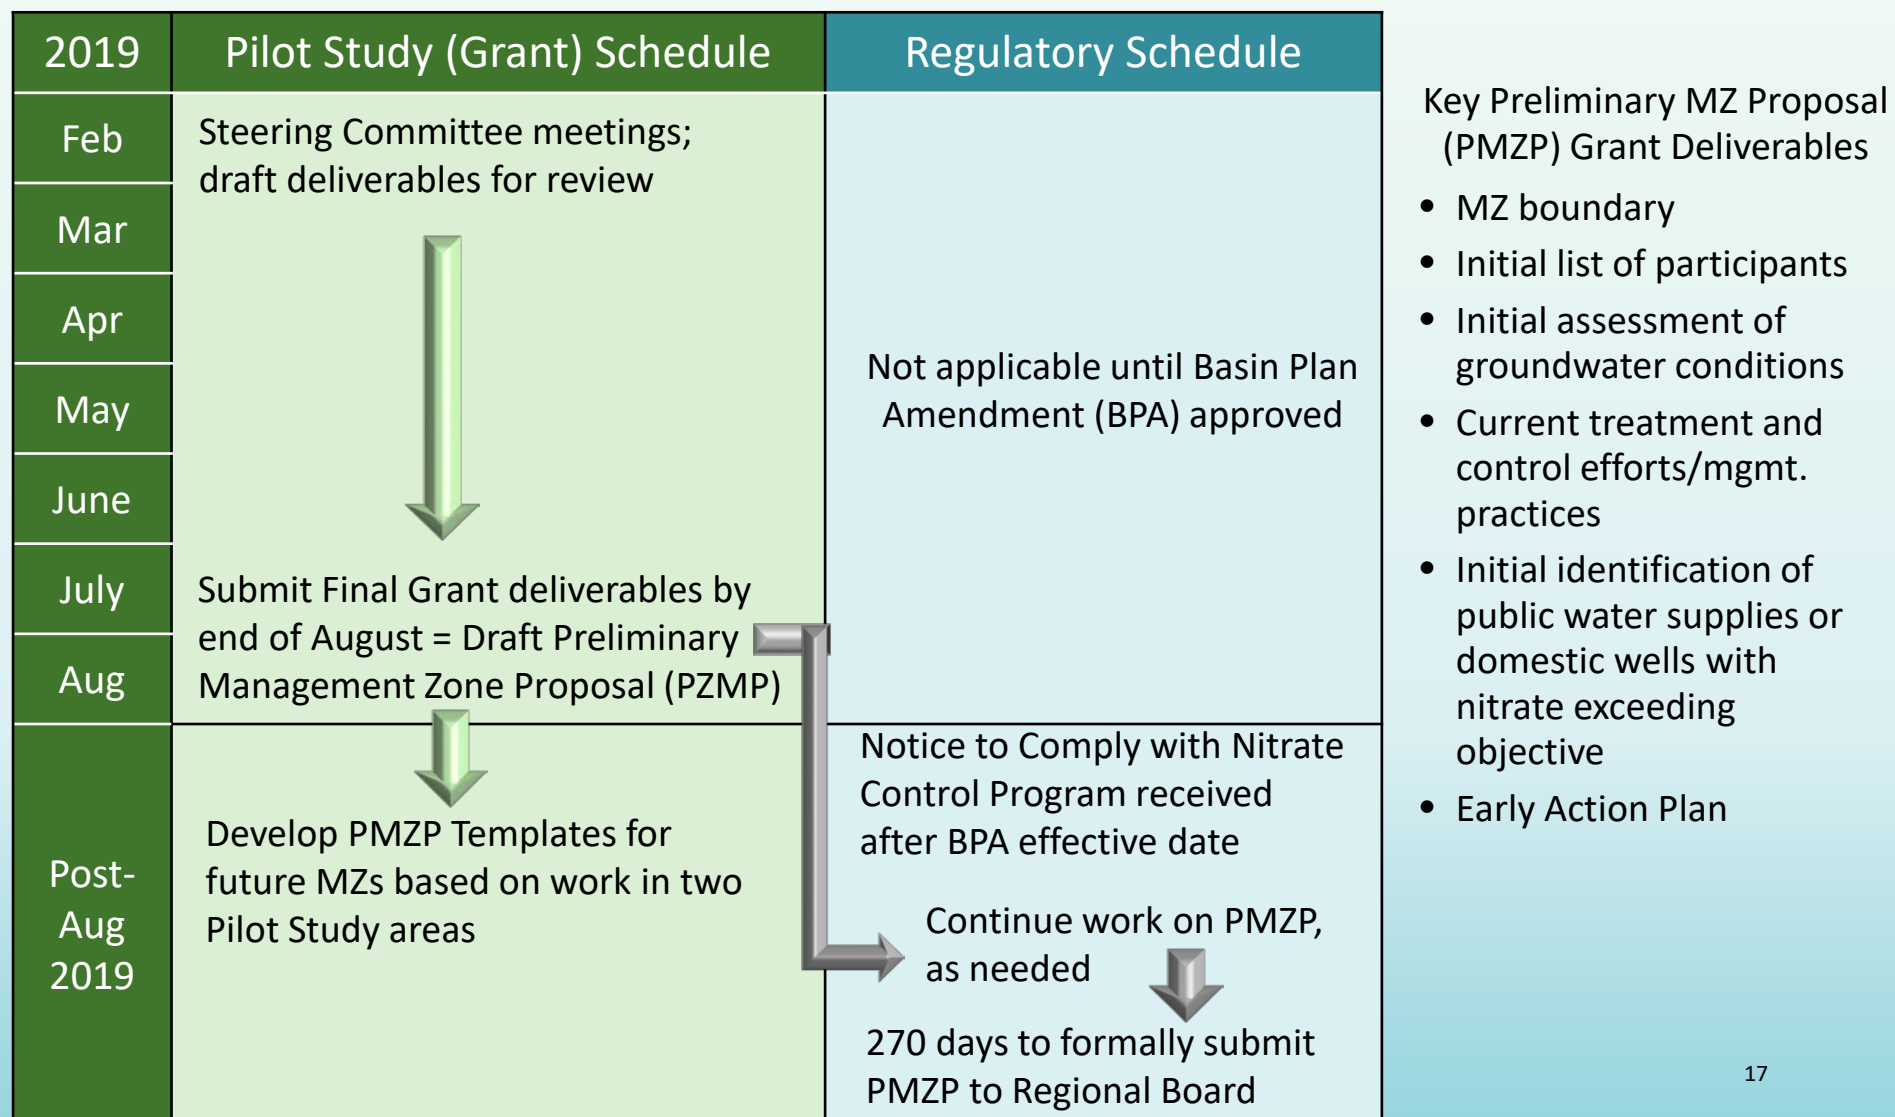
| 2019 | Pilot Study (Grant) Schedule | Regulatory Schedule |
|---|---|---|
| Feb | Steering Committee meetings; draft deliverables for review | |
| Mar | | |
| Apr | | Not applicable until Basin Plan Amendment (BPA) approved |
| May | | |
| June | | |
| July | Submit Final Grant deliverables by end of August = Draft Preliminary Management Zone Proposal (PZMP) | |
| Aug | | |
| Post-Aug 2019 | Develop PMZP Templates for future MZs based on work in two Pilot Study areas | Notice to Comply with Nitrate Control Program received after BPA effective date<br>Continue work on PMZP, as needed<br>270 days to formally submit PMZP to Regional Board |

Key Preliminary MZ Proposal (PMZP) Grant Deliverables

• MZ boundary
• Initial list of participants
• Initial assessment of groundwater conditions
• Current treatment and control efforts/mgmt. practices
• Initial identification of public water supplies or domestic wells with nitrate exceeding objective
• Early Action Plan

17